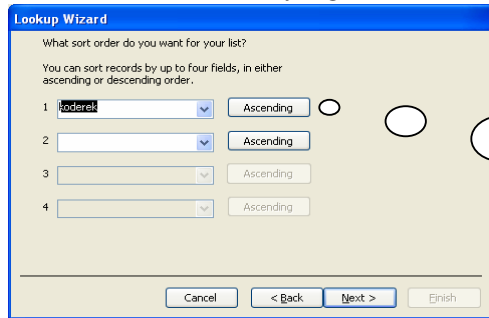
Lookup Wizard

What sort order do you want for your list?

You can sort records by up to four fields, in either ascending or descending order.

1 koderek Ascending

2 Ascending

3 Ascending

4 Ascending

Cancel < Back Next > Finish